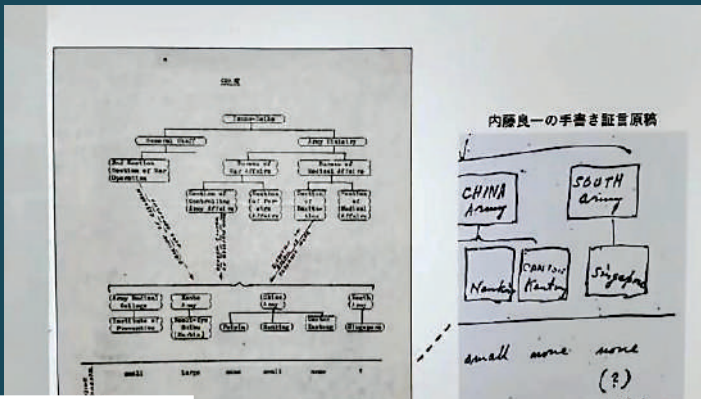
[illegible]

Tenno-Heika

General Staff

Army Ministry

2nd Section Section of War Operation

Bureau of War Affairs

Bureau of Medical Affairs

Section of Controlling Army Affairs

Section of War Affairs

Section of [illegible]

Section of Medical Affairs

Army Medical College

Kanto Army

China Army

South Army

Institute of Prevention

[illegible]

Peiping

Nanking

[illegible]

Singapore

small

large

none

small

none

?

内藤良一の手書き証言原稿

CHINA Army

SOUTH army

Nanking

CANTON Kanton

Singapore

small none none

(?)